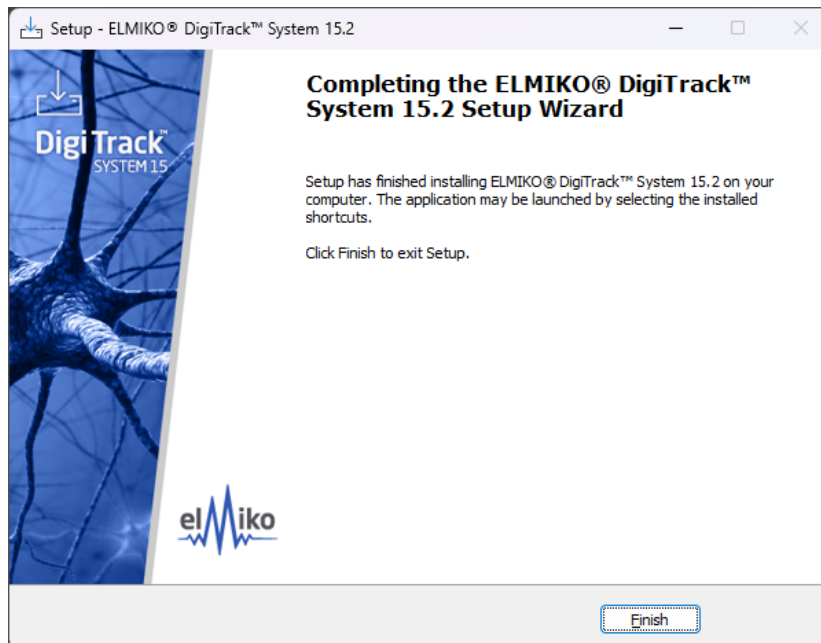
Setup - ELMIKO® DigiTrack™ System 15.2

DigiTrack™ SYSTEM 15

Completing the ELMIKO® DigiTrack™ System 15.2 Setup Wizard

Setup has finished installing ELMIKO® DigiTrack™ System 15.2 on your computer. The application may be launched by selecting the installed shortcuts.

Click Finish to exit Setup.

elmiko

Finish